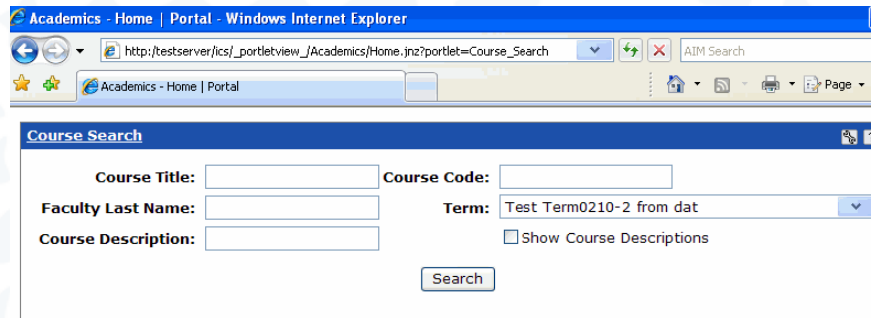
Academics - Home | Portal - Windows Internet Explorer

http://testserver/ics/_portletview_/Academics/Home.jnz?portlet=Course_Search

AIM Search

Academics - Home | Portal

Page

Course Search

Course Title:

Course Code:

Faculty Last Name:

Term: Test Term0210-2 from dat

Course Description:

Show Course Descriptions

Search